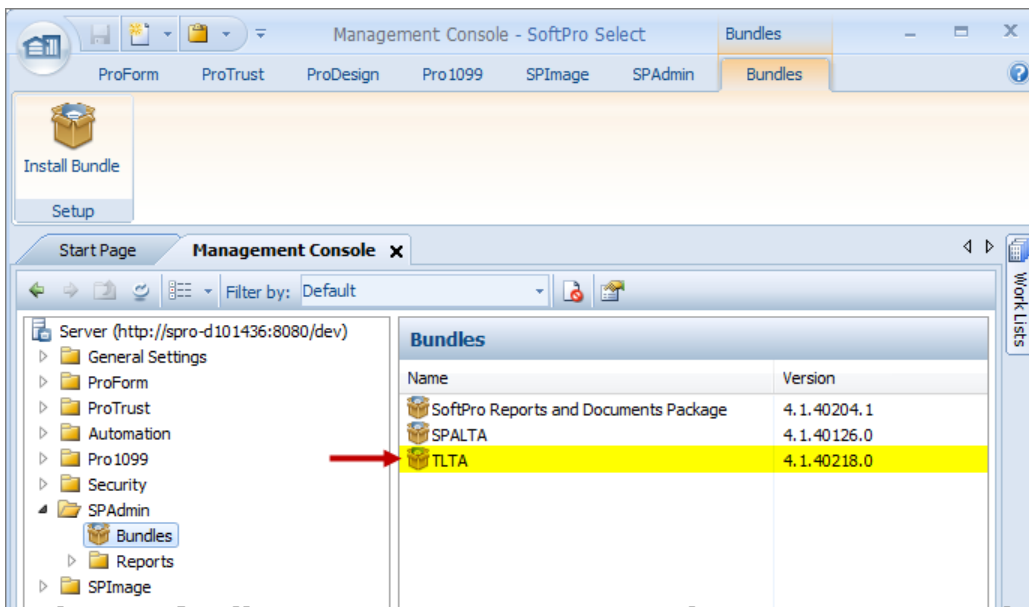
Management Console - SoftPro Select

Bundles

ProForm ProTrust ProDesign Pro1099 SPImage SPAdmin Bundles

Install Bundle

Setup

Start Page

Management Console

Filter by: Default

Work Lists

Server (http://spro-d101436:8080/dev)
General Settings
ProForm
ProTrust
Automation
Pro1099
Security
SPAdmin
Bundles
Reports
SPImage

Bundles

| Name | Version |
|---|---|
| SoftPro Reports and Documents Package | 4.1.40204.1 |
| SPALTA | 4.1.40126.0 |
| TLTA | 4.1.40218.0 |